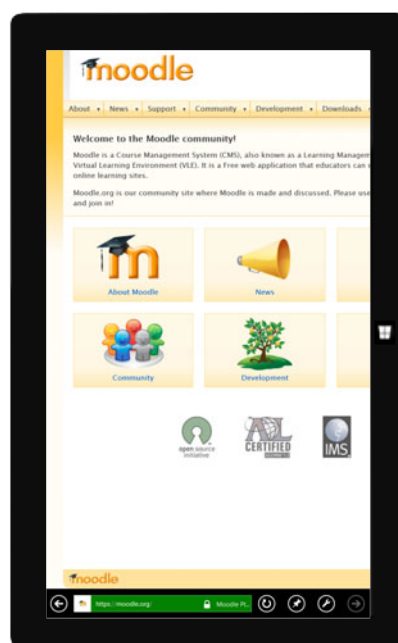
moodle

About ▾ News ▾ Support ▾ Community ▾ Development ▾ Downloads ▾

Welcome to the Moodle community!

Moodle is a Course Management System (CMS), also known as a Learning Managem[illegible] Virtual Learning Environment (VLE). It is a Free web application that educators can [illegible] online learning sites.

Moodle.org is our community site where Moodle is made and discussed. Please use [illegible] and join in!

About Moodle

News

Community

Development

open source initiative

ADL CERTIFIED

IMS

moodle

https://moodle.org/

Moodle Pl...